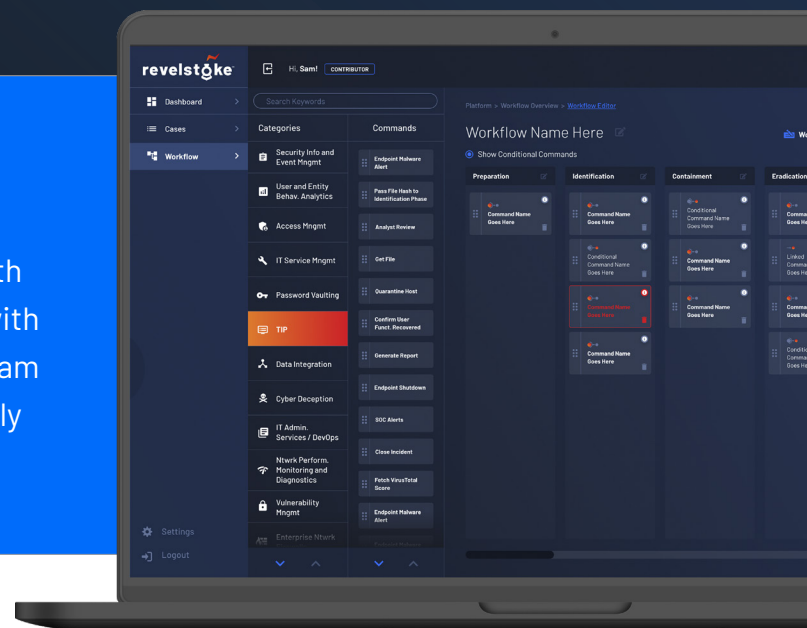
th
vith
am
ly

revelstoke

Hi, Sam! CONTRIBUTOR

Dashboard
Cases
Workflow

Search Keywords

Categories
Commands

Security Info and Event Mngmt
User and Entity Behav. Analytics
Access Mngmt
IT Service Mngmt
Password Vaulting
TIP
Data Integration
Cyber Deception
IT Admin. Services / DevOps
Ntwrk Perform. Monitoring and Diagnostics
Vulnerability Mngmt
Enterprise Ntwrk

Endpoint Malware Alert
Pass File Hash to Identification Phase
Analyst Review
Get File
Quarantine Host
Confirm User Funct. Recovered
Generate Report
Endpoint Shutdown
SOC Alerts
Close Incident
Fetch VirusTotal Score
Endpoint Malware Alert

Settings
Logout

Platform > Workflow Overview > Workflow Editor

Workflow Name Here

Show Conditional Commands

We

Preparation
Identification
Containment
Eradication

Command Name Goes Here

Command Name Goes Here

Conditional Command Name Goes Here

Command Name Goes Here

Command Name Goes Here

Conditional Command Name Goes Here

Command Name Goes Here

Command Name Goes Here

Command Name Goes Here

Comma Goes He

Linked Comma Goes He

Comma Goes He

Conditi Comma Goes He